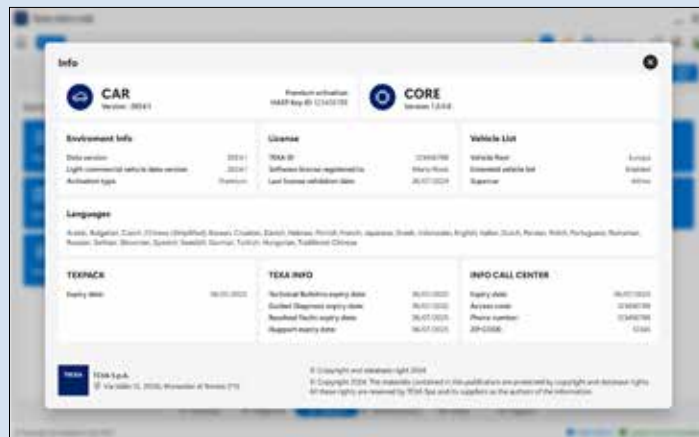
Info

CAR
Version: 2024.1

Premium activation
HASP Key ID: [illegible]

CORE
Version: 1.0.0.0

Environment Info
Data version 2024.1
Light commercial vehicle data version 2024.1
Activation type Premium

License
TEXA ID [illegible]
Software license registered to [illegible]
Last license validation date 06/07/2024

Vehicle List
Vehicle fleet Europe
Extended vehicle list Enabled
Expense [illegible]

Languages
Arabic, Bulgarian, Czech, Chinese (Simplified), Korean, Croatian, Danish, Hebrew, Finnish, French, Japanese, Greek, Indonesian, English, Italian, Dutch, Persian, Polish, Portuguese, Romanian, Russian, Serbian, Slovenian, Spanish, Swedish, German, Turkish, Hungarian, Traditional Chinese

TEXPACK
Expiry date 06/07/2025

TEXA INFO
Technical Bulletins expiry date 06/07/2025
Guided Diagnosis expiry date 06/07/2025
Resolved Faults expiry date 06/07/2025
Support expiry date 06/07/2025

INFO CALL CENTER
Expiry date 06/07/2025
Access code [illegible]
Phone number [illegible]
ZIP CODE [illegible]

TEXA
TEXA S.p.A.
Via Vallio 11, 31030, Monastier di Treviso (TV)

© Copyright and database right 2024
© Copyright 2024. The materials contained in this publication are protected by copyright and database rights. All these rights are reserved by TEXA Spa and its suppliers as the authors of the information.